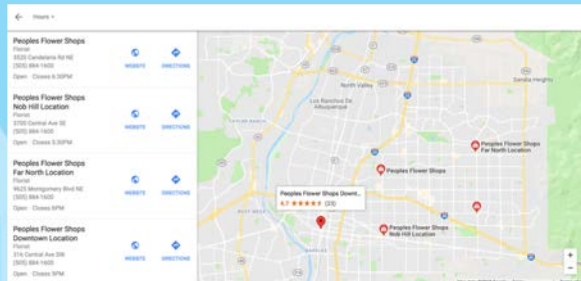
Hours

Peoples Flower Shops
Florist
3520 Candelaria Rd NE
(505) 884-1600
Open · Closes 6:30PM
WEBSITE DIRECTIONS

Peoples Flower Shops Nob Hill Location
Florist
3700 Central Ave SE
(505) 884-1600
Open · Closes 5:30PM
WEBSITE DIRECTIONS

Peoples Flower Shops Far North Location
Florist
9623 Montgomery Blvd NE
(505) 884-1600
Open · Closes 6PM
WEBSITE DIRECTIONS

Peoples Flower Shops Downtown Location
Florist
314 Central Ave SW
(505) 884-1600
Open · Closes 5PM
WEBSITE DIRECTIONS

North Valley
Los Ranchos de Albuquerque
Sandia Heights
Peoples Flower Shops Far North Location
Peoples Flower Shops
Peoples Flower Shops Downt...
4.7 ★★★★★ (23)
Peoples Flower Shops Nob Hill Location